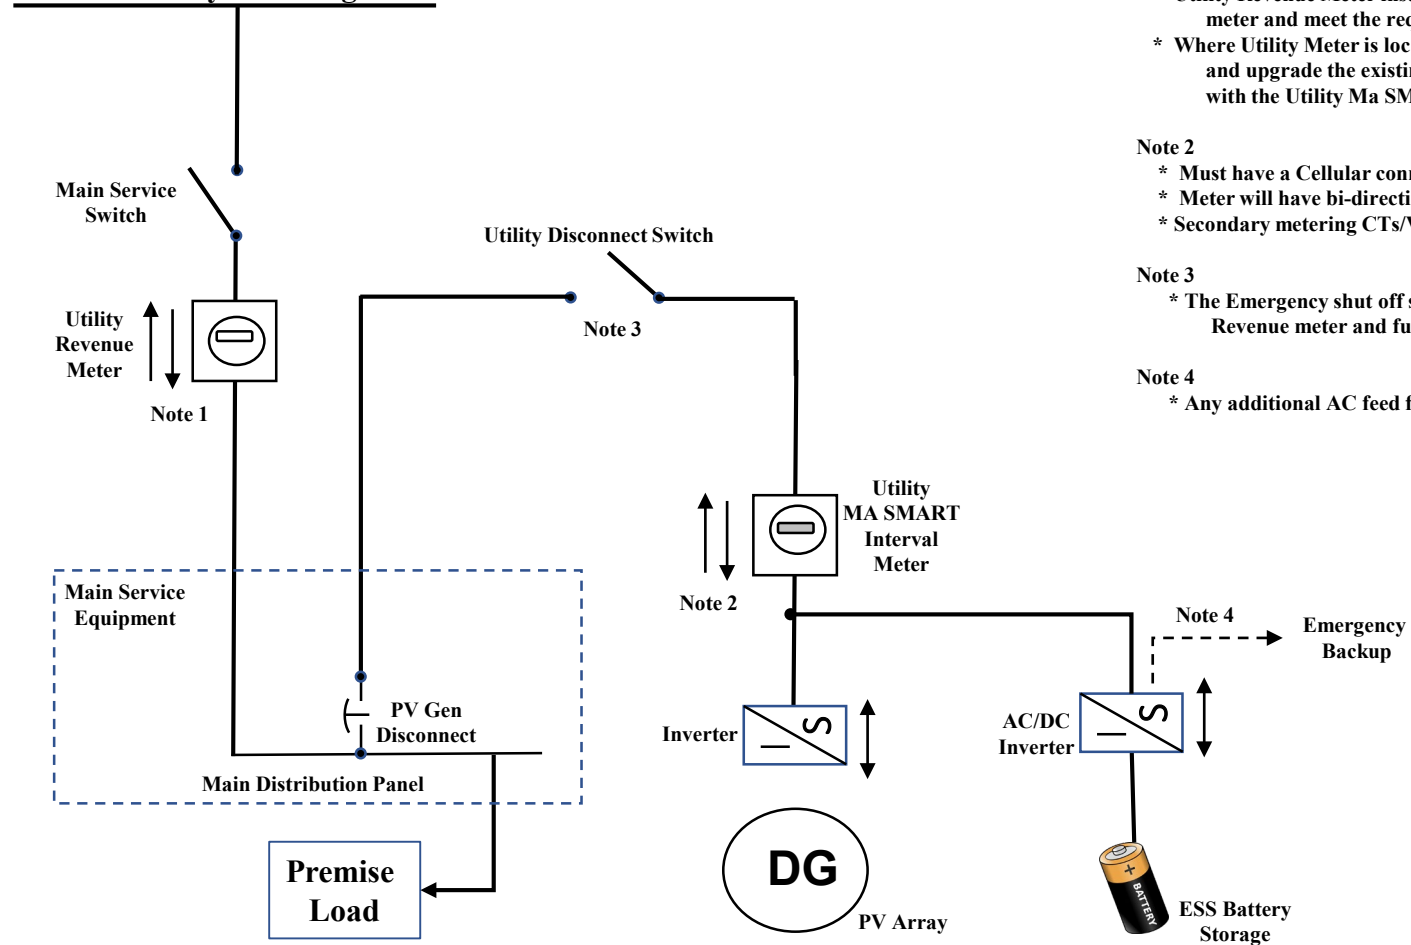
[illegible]

Main Service Switch

Utility Revenue Meter

Note 1

Utility Disconnect Switch

Note 3

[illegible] meter and meet the re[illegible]

* Where Utility Meter is loc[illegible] and upgrade the existi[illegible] with the Utility Ma SM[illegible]

Note 2

* Must have a Cellular con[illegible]

* Meter will have bi-directi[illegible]

* Secondary metering CTs/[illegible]

Note 3

* The Emergency shut off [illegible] Revenue meter and fu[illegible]

Note 4

* Any additional AC feed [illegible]

Utility MA SMART Interval Meter

Note 2

Main Service Equipment

PV Gen Disconnect

Main Distribution Panel

Note 4

Emergency Backup

Inverter

AC/DC Inverter

Premise Load

DG

PV Array

BATTERY

ESS Battery Storage